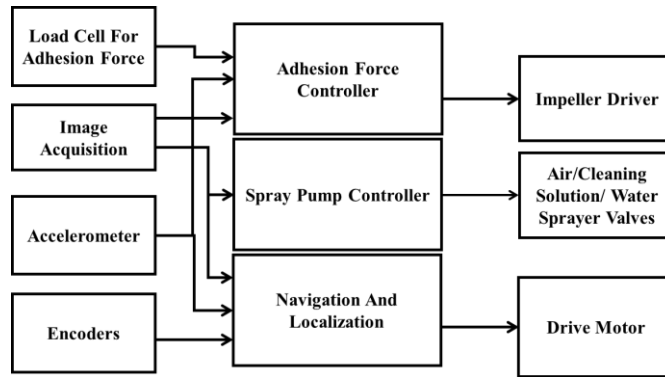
Load Cell For Adhesion Force

Image Acquisition

Accelerometer

Encoders

Adhesion Force Controller

Spray Pump Controller

Navigation And Localization

Impeller Driver

Air/Cleaning Solution/ Water Sprayer Valves

Drive Motor